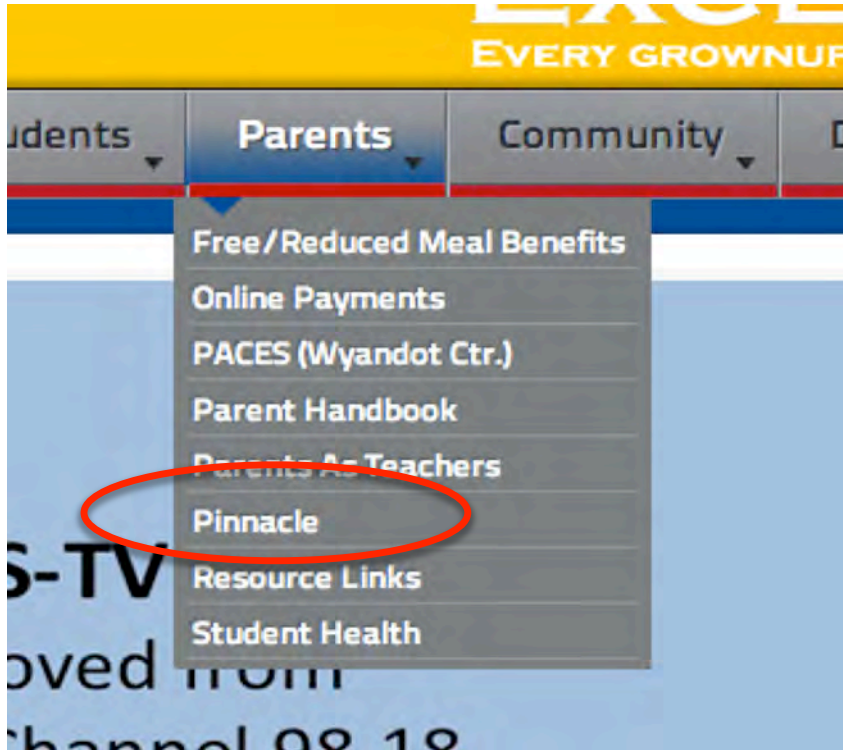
EVERY GROWNUP

udents

Parents

Community

Free/Reduced Meal Benefits
Online Payments
PACES (Wyandot Ctr.)
Parent Handbook
Parents As Teachers
Pinnacle
Resource Links
Student Health

S-TV
oved from
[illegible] Channel 98.18